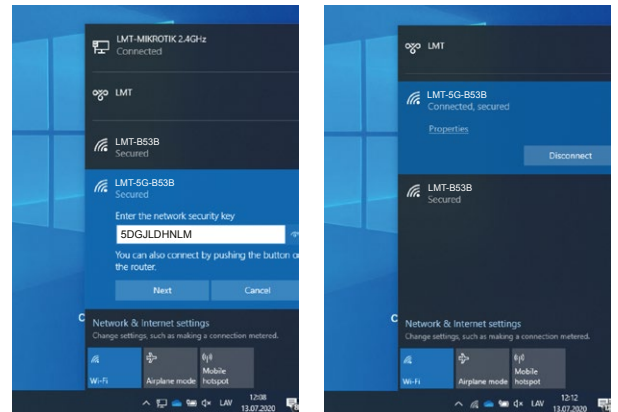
LMT-MIKROTIK 2.4GHz
Connected

LMT

LMT-B53B
Secured

LMT-5G-B53B
Secured

Enter the network security key

5DGJLDHNLM

You can also connect by pushing the button on the router.

Next

Cancel

Network & Internet settings
Change settings, such as making a connection metered.

Wi-Fi

Airplane mode

Mobile hotspot

LAV

12:08
13.07.2020

LMT

LMT-5G-B53B
Connected, secured

Properties

Disconnect

LMT-B53B
Secured

Network & Internet settings
Change settings, such as making a connection metered.

Wi-Fi

Airplane mode

Mobile hotspot

LAV

12:12
13.07.2020